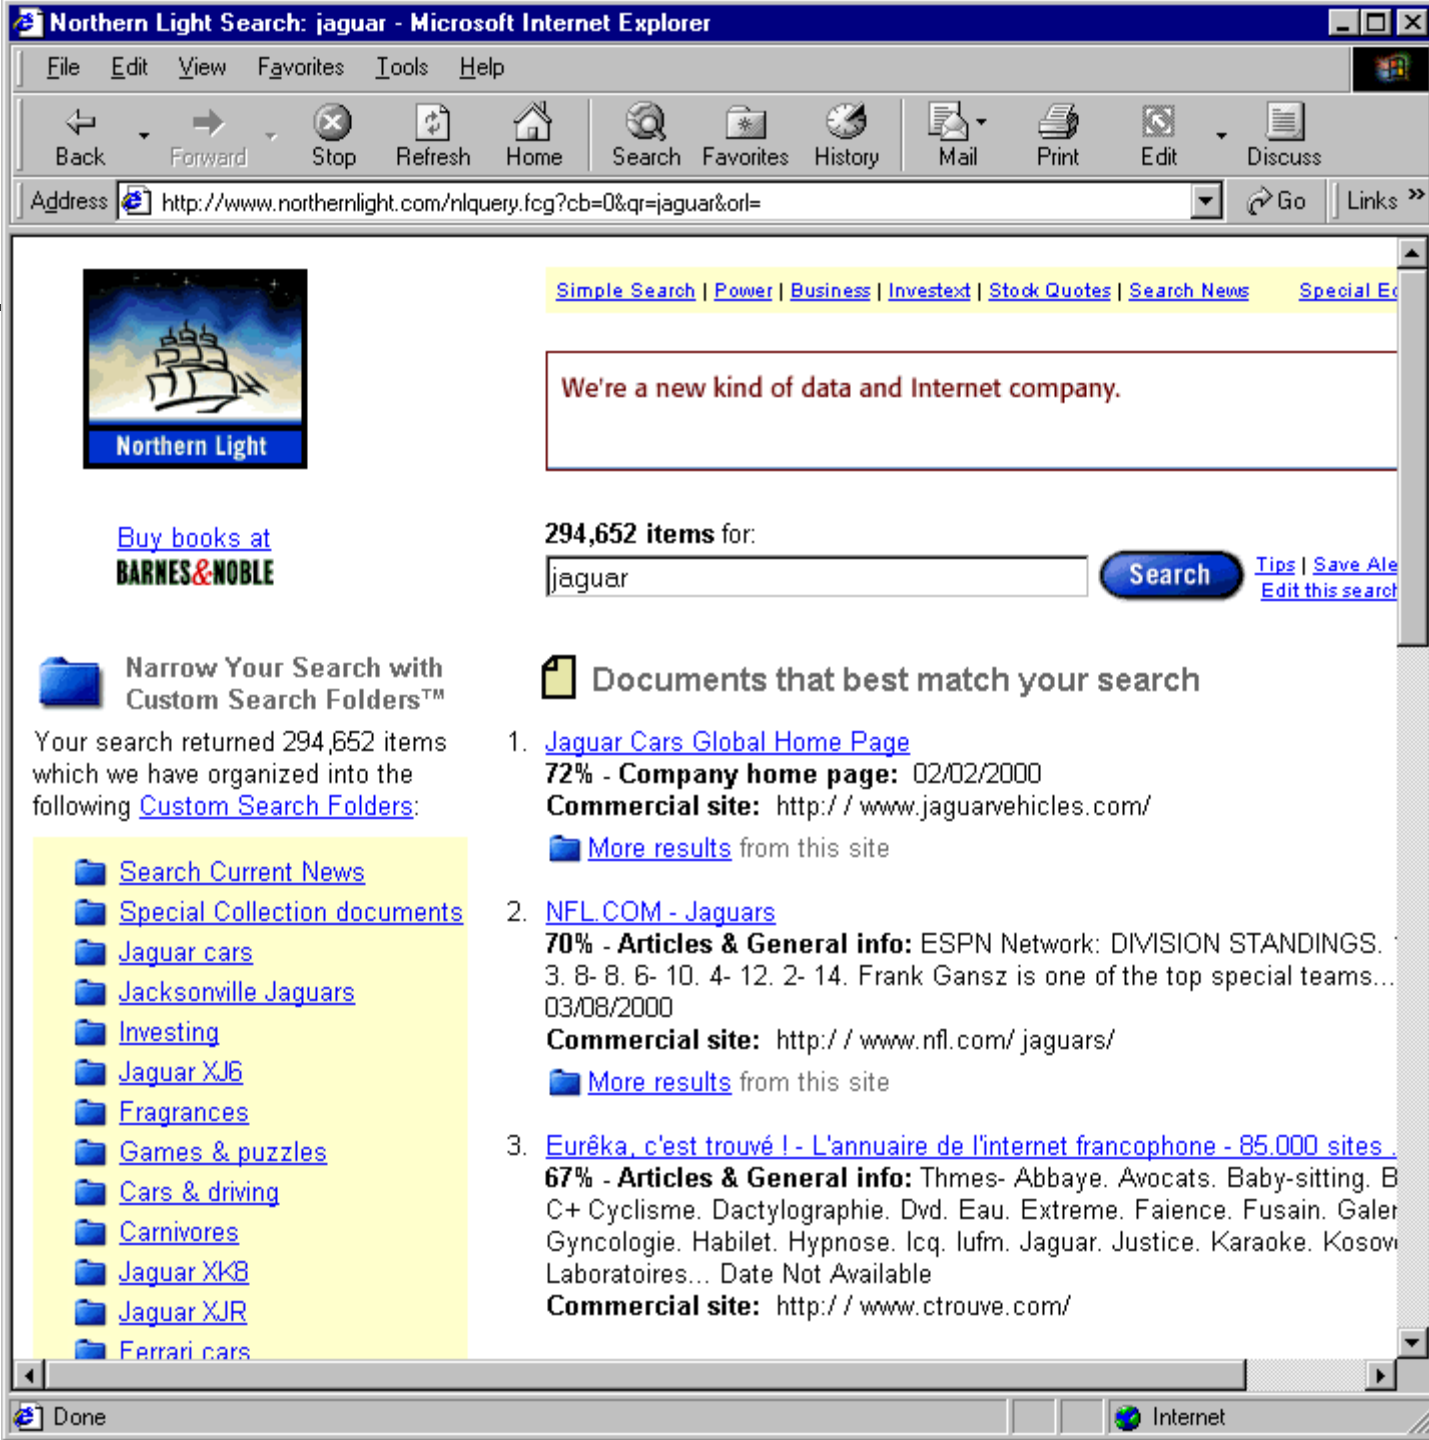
Northern Light Search: jaguar - Microsoft Internet Explorer

File Edit View Favorites Tools Help

Back Forward Stop Refresh Home Search Favorites History Mail Print Edit Discuss

Address http://www.northernlight.com/nlquery.fcg?cb=0&qr=jaguar&orl= Go Links

Northern Light

Simple Search | Power | Business | Investext | Stock Quotes | Search News Special Ed

We're a new kind of data and Internet company.

Buy books at BARNES&NOBLE

294,652 items for:

jaguar

Search

Tips | Save Ale
Edit this search

Narrow Your Search with Custom Search Folders™

Your search returned 294,652 items which we have organized into the following Custom Search Folders:

Search Current News
Special Collection documents
Jaguar cars
Jacksonville Jaguars
Investing
Jaguar XJ6
Fragrances
Games & puzzles
Cars & driving
Carnivores
Jaguar XK8
Jaguar XJR
Ferrari cars

Documents that best match your search

1. Jaguar Cars Global Home Page
72% - Company home page: 02/02/2000
Commercial site: http://www.jaguarvehicles.com/
More results from this site

2. NFL.COM - Jaguars
70% - Articles & General info: ESPN Network: DIVISION STANDINGS. 3. 8- 8. 6- 10. 4- 12. 2- 14. Frank Gansz is one of the top special teams... 03/08/2000
Commercial site: http://www.nfl.com/jaguars/
More results from this site

3. Eurêka, c'est trouvé ! - L'annuaire de l'internet francophone - 85.000 sites
67% - Articles & General info: Thmes- Abbaye. Avocats. Baby-sitting. B C+ Cyclisme. Dactylographie. Dvd. Eau. Extreme. Faience. Fusain. Galer Gyncologie. Habilet. Hypnose. Icq. Iufm. Jaguar. Justice. Karaoke. Kosov Laboratoires... Date Not Available
Commercial site: http://www.ctrouve.com/

Done Internet